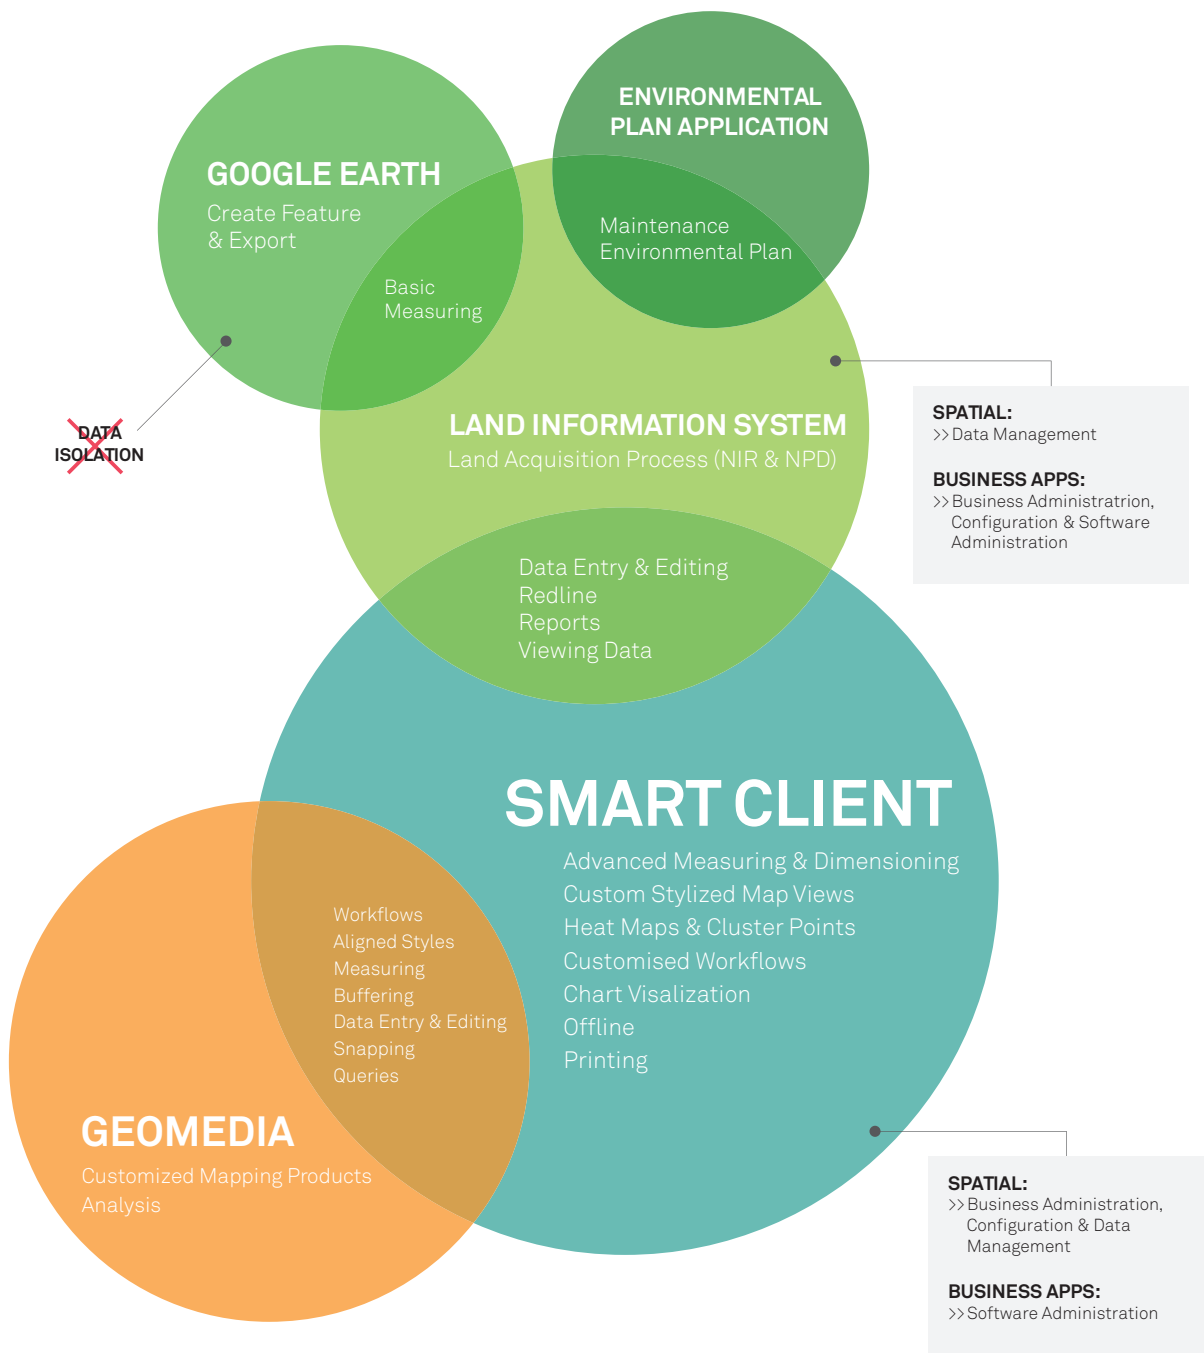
GOOGLE EARTH
Create Feature & Export

ENVIRONMENTAL PLAN APPLICATION

Maintenance Environmental Plan

Basic Measuring

DATA ISOLATION

SPATIAL:
>>Data Management

BUSINESS APPS:
>>Business Administratrion, Configuration & Software Administration

LAND INFORMATION SYSTEM
Land Acquisition Process (NIR & NPD)

Data Entry & Editing
Redline
Reports
Viewing Data

SMART CLIENT
Advanced Measuring & Dimensioning
Custom Stylized Map Views
Heat Maps & Cluster Points
Customised Workflows
Chart Visalization
Offline
Printing

Workflows
Aligned Styles
Measuring
Buffering
Data Entry & Editing
Snapping
Queries

GEOMEDIA
Customized Mapping Products
Analysis

SPATIAL:
>>Business Administration, Configuration & Data Management

BUSINESS APPS:
>>Software Administration